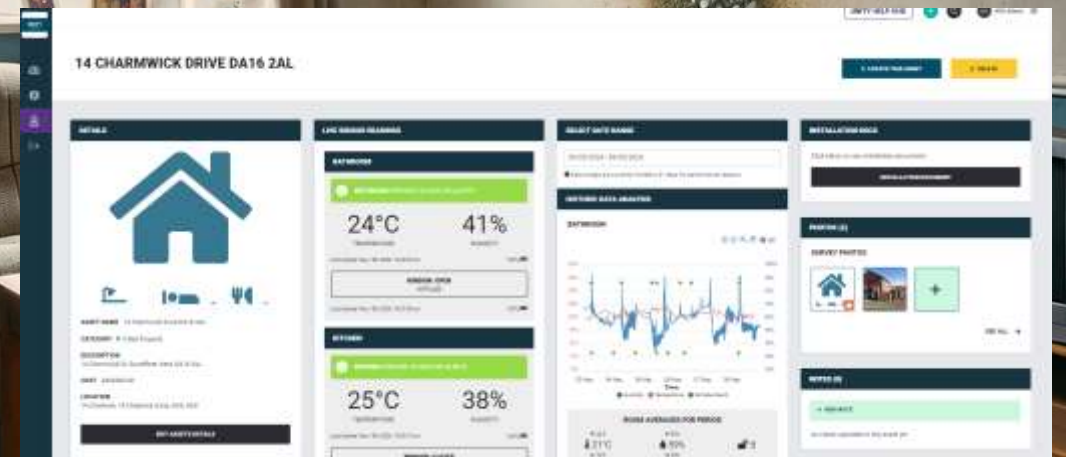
14 CHARMWICK DRIVE DA16 2AL

DETAILS

LIVE SENSOR READINGS

BATHROOM

24°C

41%

KITCHEN

25°C

38%

SELECT DATE RANGE

HISTORIC DATA ANALYSIS

BATHROOM

ROOM AVERAGES FOR PERIOD

21°C

55%

INSTALLATION DOCS

PHOTOS (2)

SURVEY PHOTOS

+

NOTES (0)

+ ADD NOTE